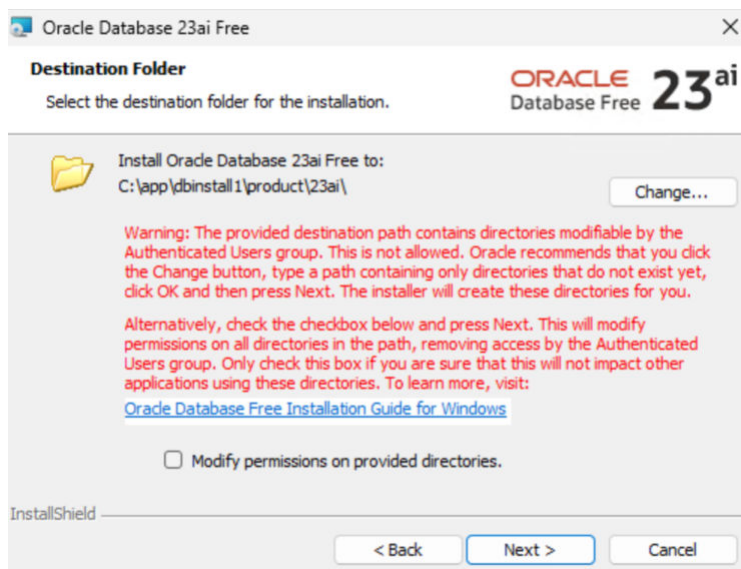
Oracle Database 23ai Free

Destination Folder

Select the destination folder for the installation.

ORACLE Database Free 23ai

Install Oracle Database 23ai Free to:
C:\app\dbinstall1\product\23ai\

Change...

Warning: The provided destination path contains directories modifiable by the Authenticated Users group. This is not allowed. Oracle recommends that you click the Change button, type a path containing only directories that do not exist yet, click OK and then press Next. The installer will create these directories for you.

Alternatively, check the checkbox below and press Next. This will modify permissions on all directories in the path, removing access by the Authenticated Users group. Only check this box if you are sure that this will not impact other applications using these directories. To learn more, visit:

Oracle Database Free Installation Guide for Windows

Modify permissions on provided directories.

InstallShield

< Back

Next >

Cancel